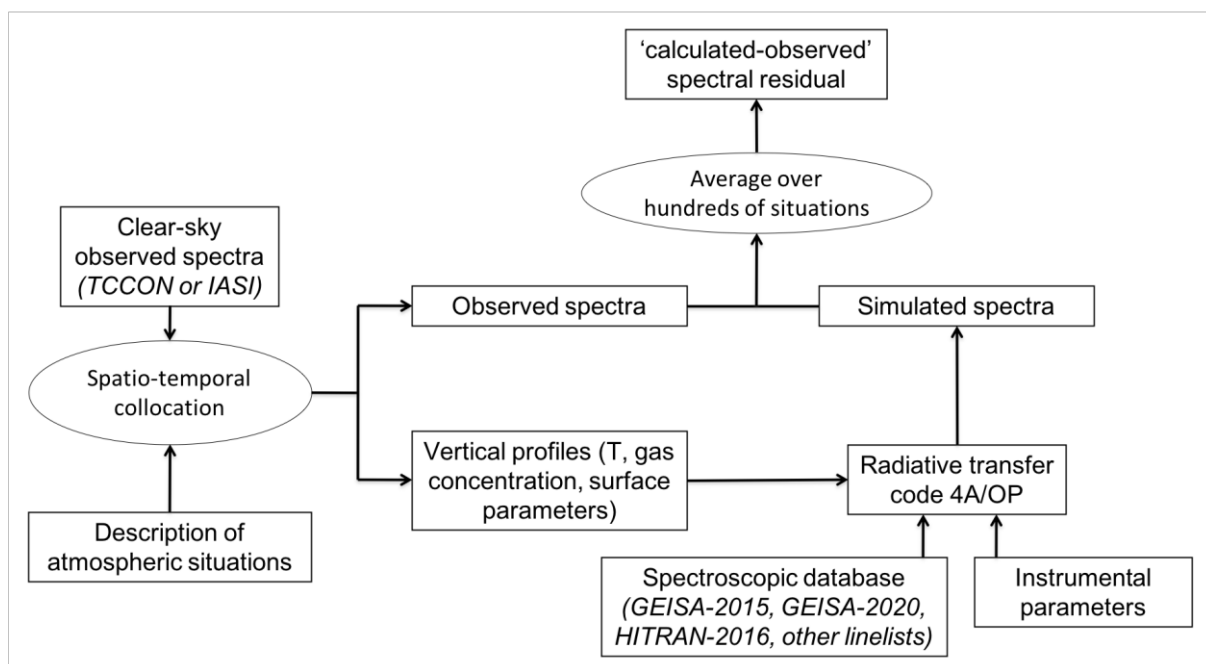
'calculated-observed' spectral residual

Average over hundreds of situations

Clear-sky observed spectra *(TCCON or IASI)*

Spatio-temporal collocation

Description of atmospheric situations

Observed spectra

Simulated spectra

Vertical profiles (T, gas concentration, surface parameters)

Radiative transfer code 4A/OP

Spectroscopic database *(GEISA-2015, GEISA-2020, HITRAN-2016, other linelists)*

Instrumental parameters